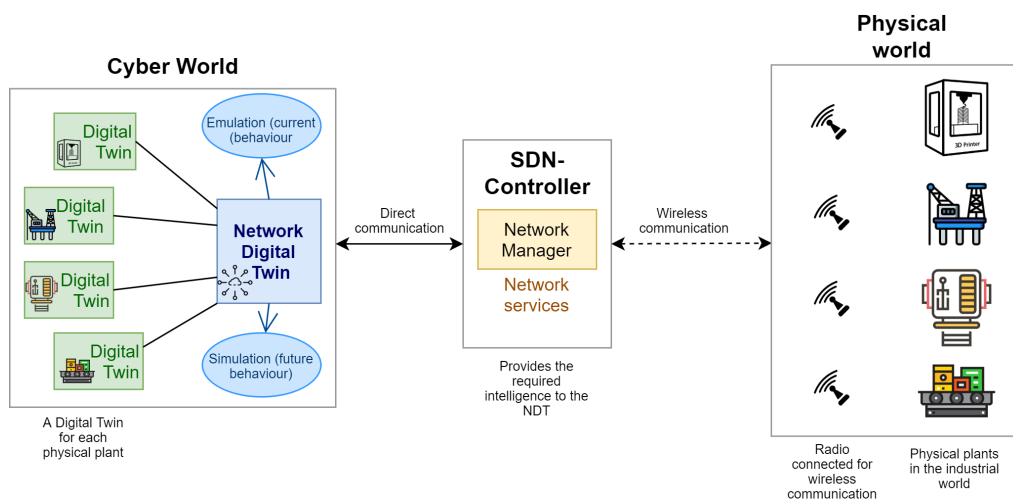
Cyber World

Digital Twin

Digital Twin

Digital Twin

Digital Twin

Emulation (current (behaviour

Network Digital Twin

Simulation (future behaviour)

A Digital Twin for each physical plant

Direct communication

SDN-Controller

Network Manager

Network services

Provides the required intelligence to the NDT

Wireless communication

Physical world

3D Printer

Radio connected for wireless communication

Physical plants in the industrial world